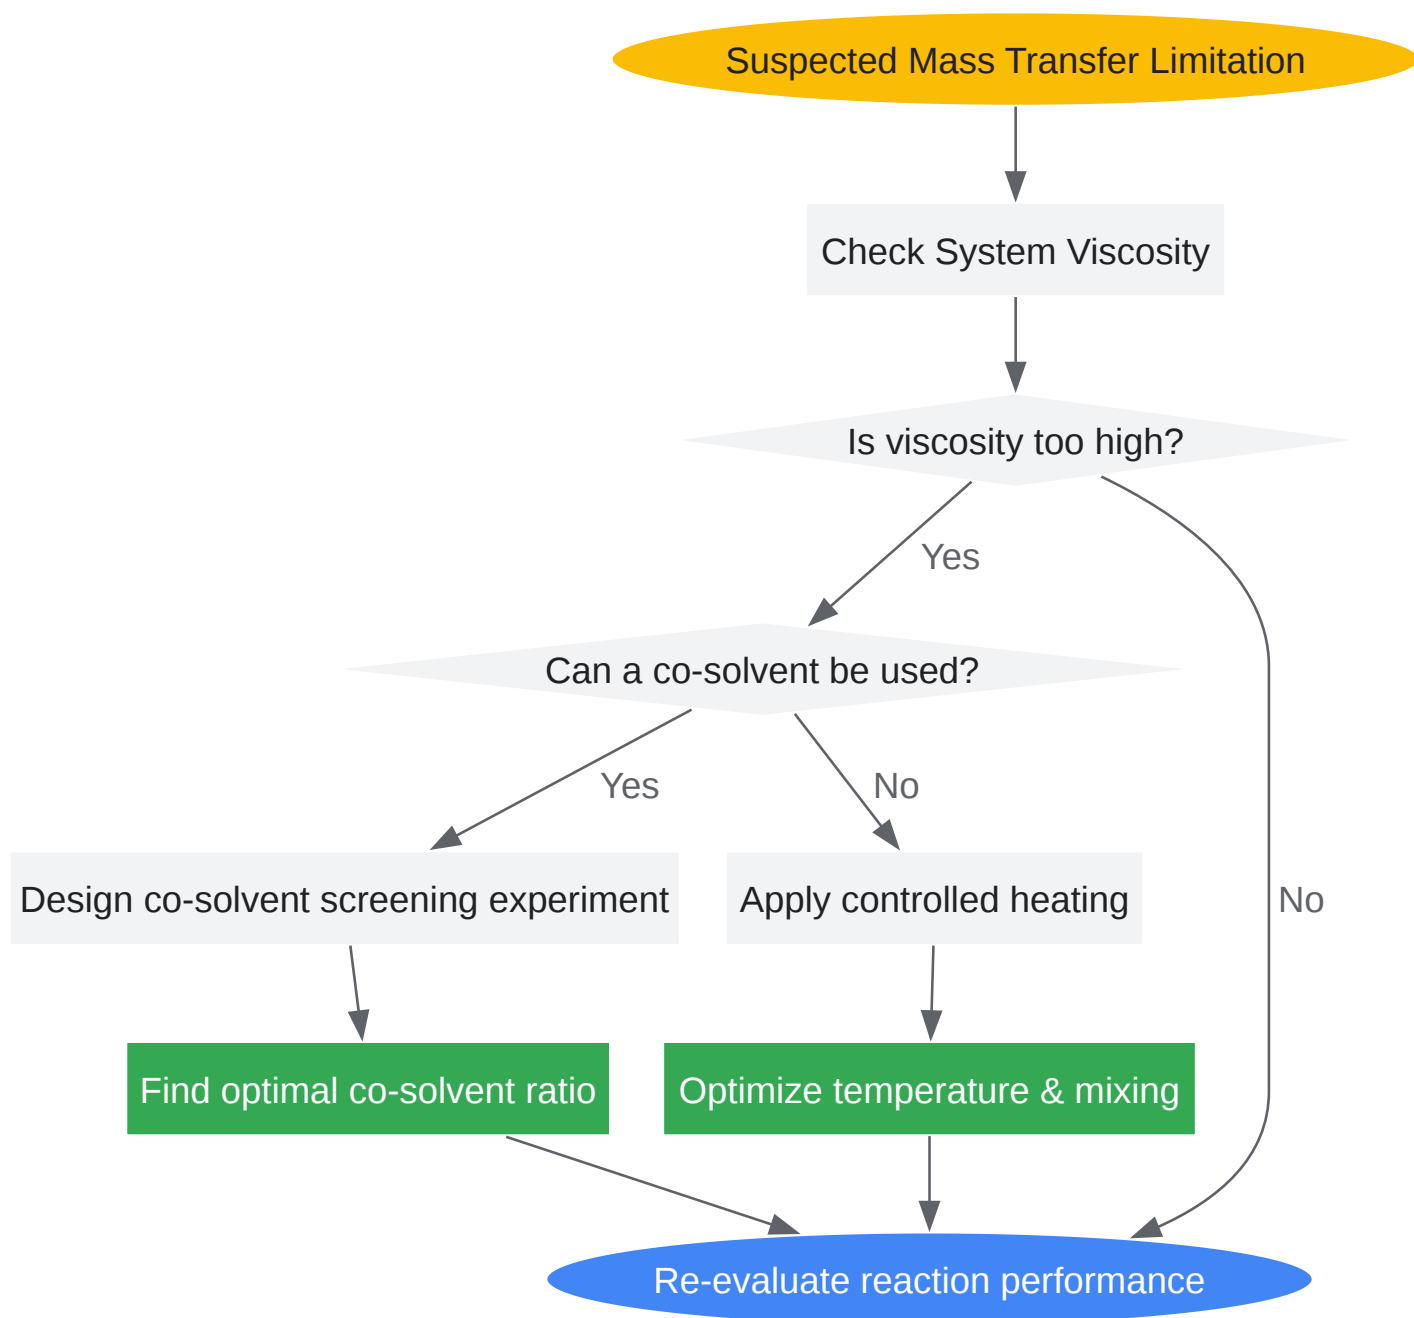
Suspected Mass Transfer Limitation

Check System Viscosity

Is viscosity too high?

Yes

No

Can a co-solvent be used?

Yes

No

Design co-solvent screening experiment

Apply controlled heating

Find optimal co-solvent ratio

Optimize temperature & mixing

Re-evaluate reaction performance